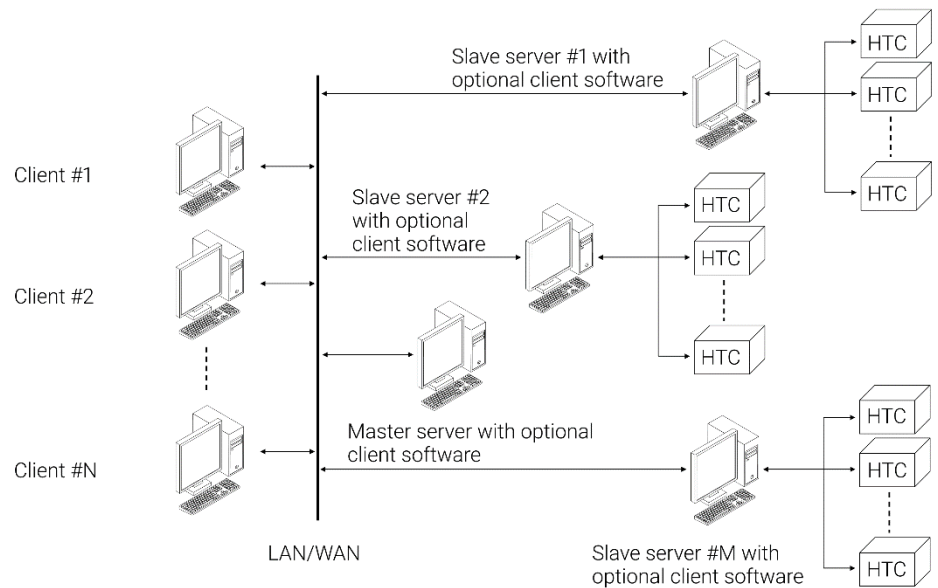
Slave server #1 with optional client software

HTC

HTC

HTC

Client #1

Slave server #2 with optional client software

HTC

HTC

HTC

Client #2

Master server with optional client software

HTC

HTC

HTC

Client #N

LAN/WAN

Slave server #M with optional client software